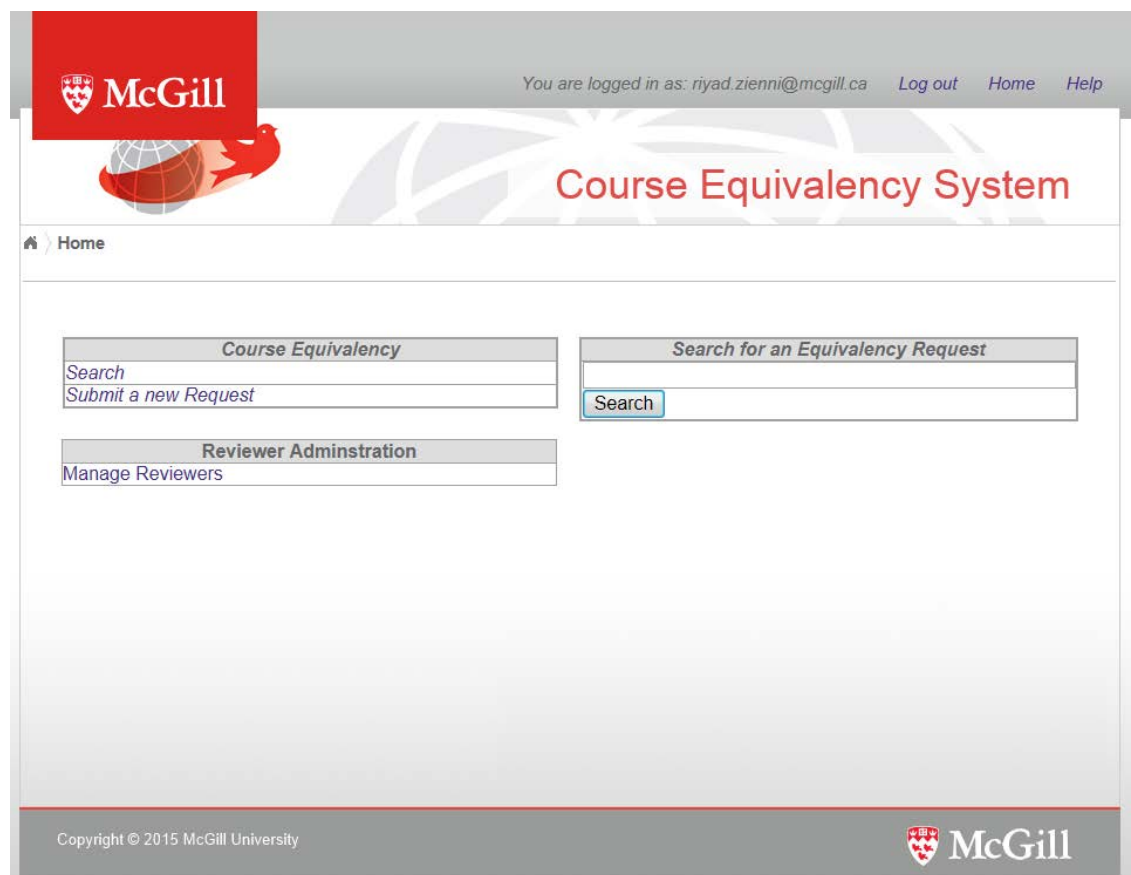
McGill

You are logged in as: riyad.zienni@mcgill.ca Log out Home Help

Course Equivalency System

Home

| Course Equivalency |
|---|
| Search |
| Submit a new Request |

| Search for an Equivalency Request |
|---|
| |
| Search |

| Reviewer Adminstration |
|---|
| Manage Reviewers |

Copyright © 2015 McGill University

McGill